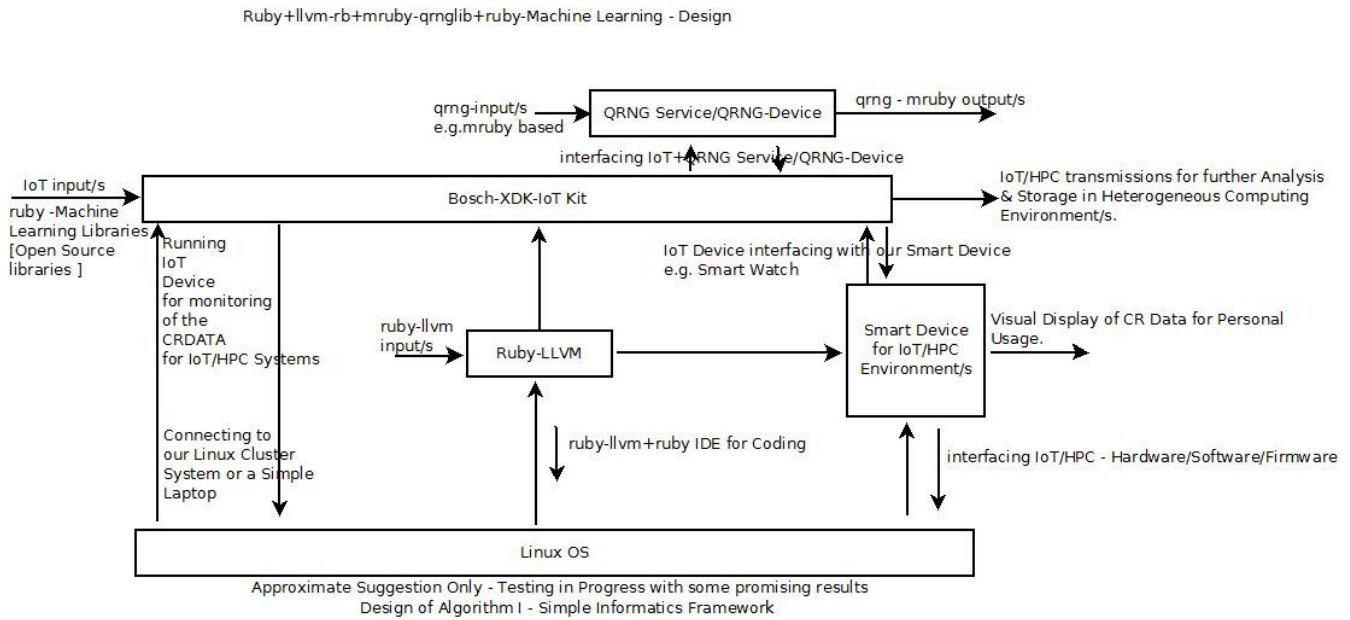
Ruby+llvm-rb+mruby-qrnglib+ruby-Machine Learning - Design

qrng-input/s e.g.mruby based

QRNG Service/QRNG-Device

qrng - mruby output/s

interfacing IoT+QRNG Service/QRNG-Device

IoT input/s

Bosch-XDK-IoT Kit

IoT/HPC transmissions for further Analysis & Storage in Heterogeneous Computing Environment/s.

ruby -Machine Learning Libraries [Open Source libraries ]

Running IoT Device for monitoring of the CRDATA for IoT/HPC Systems

IoT Device interfacing with our Smart Device e.g. Smart Watch

ruby-llvm input/s

Ruby-LLVM

Smart Device for IoT/HPC Environment/s

Visual Display of CR Data for Personal Usage.

Connecting to our Linux Cluster System or a Simple Laptop

ruby-llvm+ruby IDE for Coding

interfacing IoT/HPC - Hardware/Software/Firmware

Linux OS

Approximate Suggestion Only - Testing in Progress with some promising results
Design of Algorithm I - Simple Informatics Framework